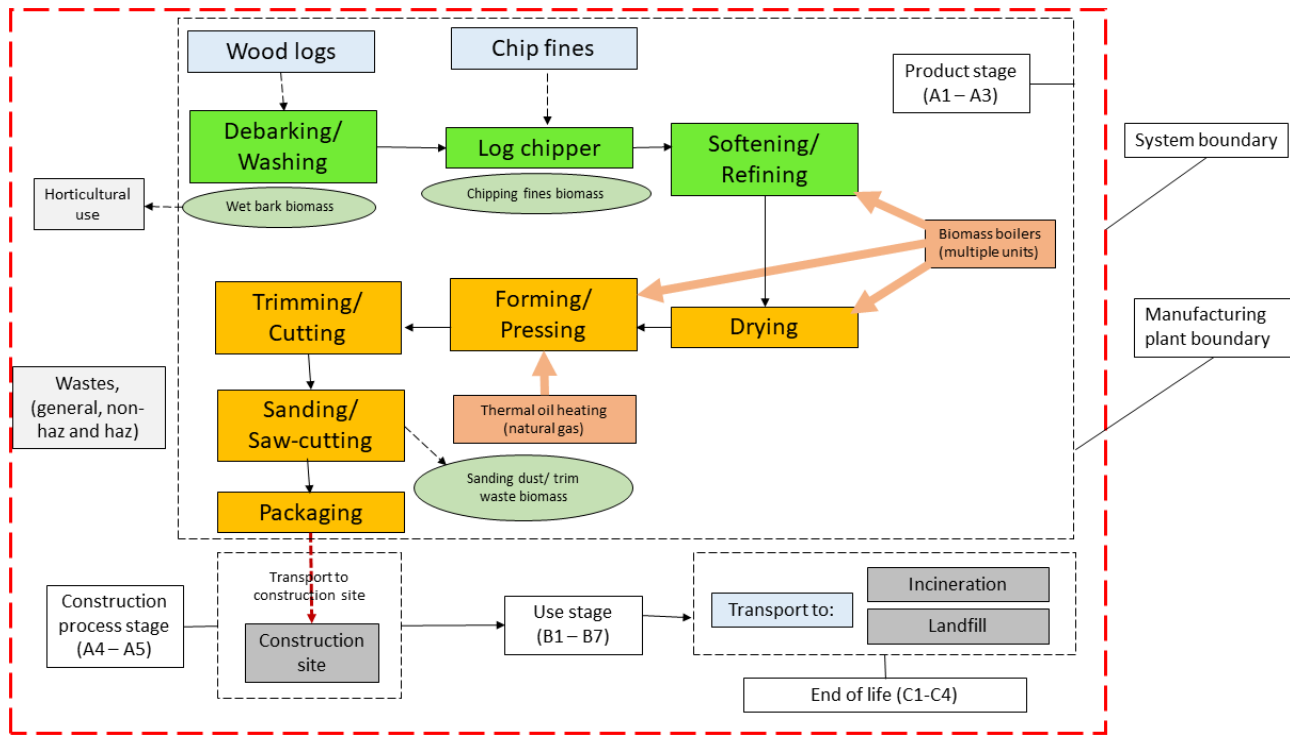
Wood logs

Chip fines

Product stage (A1 – A3)

System boundary

Debarking/ Washing

Log chipper

Softening/ Refining

Horticultural use

Wet bark biomass

Chipping fines biomass

Biomass boilers (multiple units)

Trimming/ Cutting

Forming/ Pressing

Drying

Manufacturing plant boundary

Wastes, (general, non-haz and haz)

Sanding/ Saw-cutting

Thermal oil heating (natural gas)

Sanding dust/ trim waste biomass

Packaging

Transport to construction site

Construction process stage (A4 – A5)

Construction site

Use stage (B1 – B7)

Transport to:

Incineration

Landfill

End of life (C1-C4)